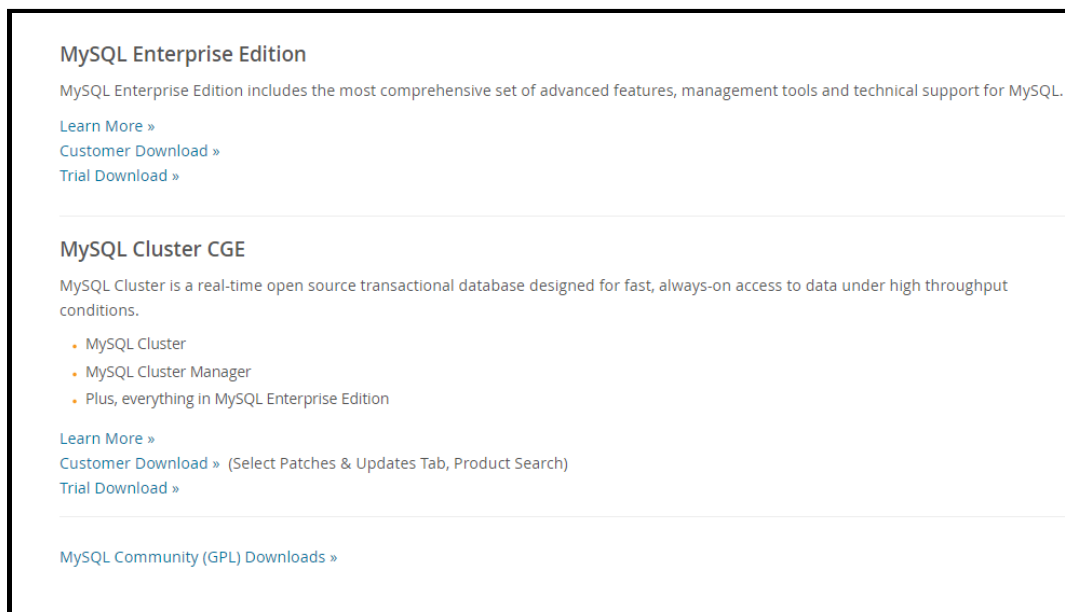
MySQL Enterprise Edition

MySQL Enterprise Edition includes the most comprehensive set of advanced features, management tools and technical support for MySQL.

Learn More »
Customer Download »
Trial Download »

MySQL Cluster CGE

MySQL Cluster is a real-time open source transactional database designed for fast, always-on access to data under high throughput conditions.

- MySQL Cluster
- MySQL Cluster Manager
- Plus, everything in MySQL Enterprise Edition

Learn More »
Customer Download » (Select Patches & Updates Tab, Product Search)
Trial Download »

MySQL Community (GPL) Downloads »